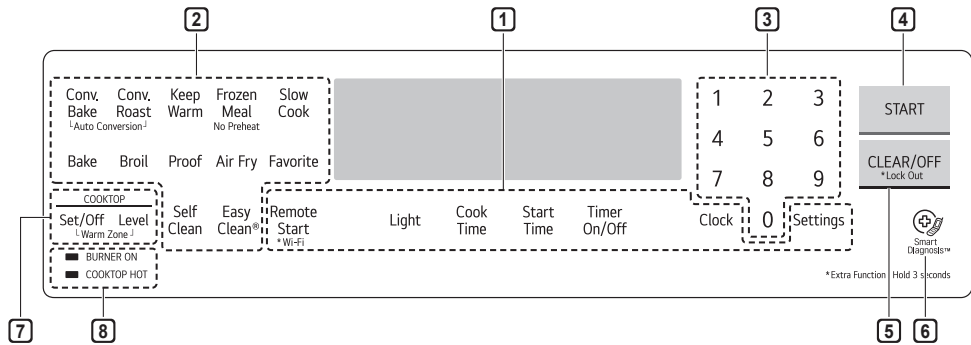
2
1
3
4

Conv. Bake
Conv. Roast
└Auto Conversion┘
Keep Warm
Frozen Meal
No Preheat
Slow Cook

Bake
Broil
Proof
Air Fry
Favorite

1 2 3
4 5 6
7 8 9
0

START

CLEAR/OFF
*Lock Out

COOKTOP
Set/Off
Level
└Warm Zone┘

Self Clean
Easy Clean®
Remote Start
*Wi-Fi
Light
Cook Time
Start Time
Timer On/Off
Clock
Settings

Smart Diagnosis™

BURNER ON
COOKTOP HOT

*Extra Function : Hold 3 seconds

7
8
5
6